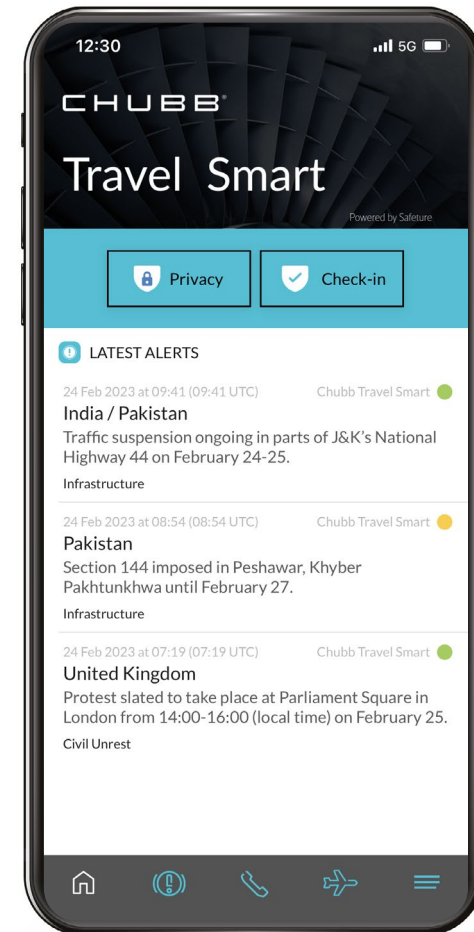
12:30

5G

CHUBB®

Travel Smart

Powered by Safeture

Privacy

Check-in

LATEST ALERTS

24 Feb 2023 at 09:41 (09:41 UTC) Chubb Travel Smart

India / Pakistan

Traffic suspension ongoing in parts of J&K's National Highway 44 on February 24-25.

Infrastructure

24 Feb 2023 at 08:54 (08:54 UTC) Chubb Travel Smart

Pakistan

Section 144 imposed in Peshawar, Khyber Pakhtunkhwa until February 27.

Infrastructure

24 Feb 2023 at 07:19 (07:19 UTC) Chubb Travel Smart

United Kingdom

Protest slated to take place at Parliament Square in London from 14:00-16:00 (local time) on February 25.

Civil Unrest